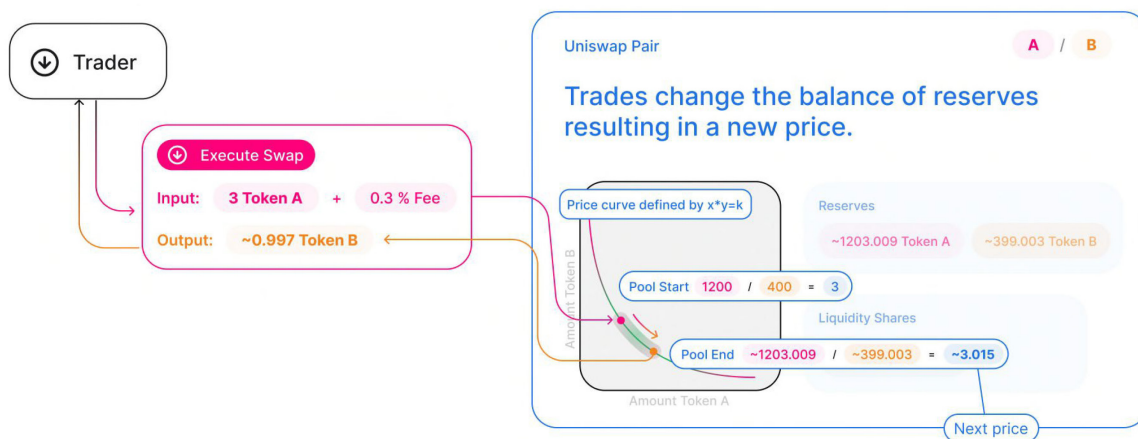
Trader

Execute Swap

Input: 3 Token A + 0.3 % Fee

Output: ~0.997 Token B

Uniswap Pair

A / B

Trades change the balance of reserves resulting in a new price.

Price curve defined by x*y=k

Reserves

~1203.009 Token A

~399.003 Token B

Amount Token B

Pool Start 1200 / 400 = 3

Liquidity Shares

Pool End ~1203.009 / ~399.003 = ~3.015

Amount Token A

Next price